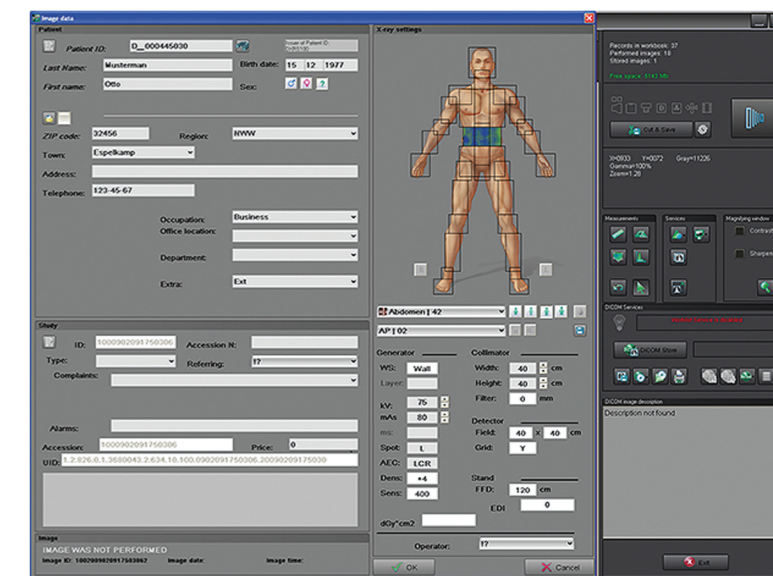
Image data

Patient

Patient ID: D__000445030
Name of Patient ID: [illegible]
Last Name: Musterman
Birth date: 15 12 1977
First name: Otto
Sex: ?

ZIP code: 32456
Region: NWW
Town: Espelkamp
Address:
Telephone: 123-45-67

Occupation: Business
Office location:
Department:
Extra: Ext

Study

ID: 1000902091750306
Accession N:
Type:
Referring: ??
Complaints:

Alarms:
Accession: 1000902091750306
Price: 0
UID: 1.2.826.0.1.3680043.2.634.10.100.0902091750306.20090209175030

Image
IMAGE WAS NOT PERFORMED
Image ID: 1002009020917503062
Image date:
Image time:

X-ray settings

Abdomen | 42
AP | 02

Generator
WS: Wall
Layer:
kV: 75
mAs: 80
ms:
Spot: L
AEC: LCR
Dens: +4
Sens: 400

Collimator
Width: 40 cm
Height: 40 cm
Filter: 0 mm

Detector
Field: 40 x 40 cm
Grid: Y

Stand
FFD: 120 cm
EDI 0

dGy*cm2

Operator: ??

OK
Cancel

Records in workbook: 37
Performed images: 18
Stored images: 1
Free space: 8143 Mb

Cut & Save

X=0933 Y=0072 Gray=11226
Gamma=100%
Zoom=1.28

Measurements
Services
Magnifying window
Contrast
Sharpen

DICOM Services
DICOM Store

DICOM image description
Description not found

Exit